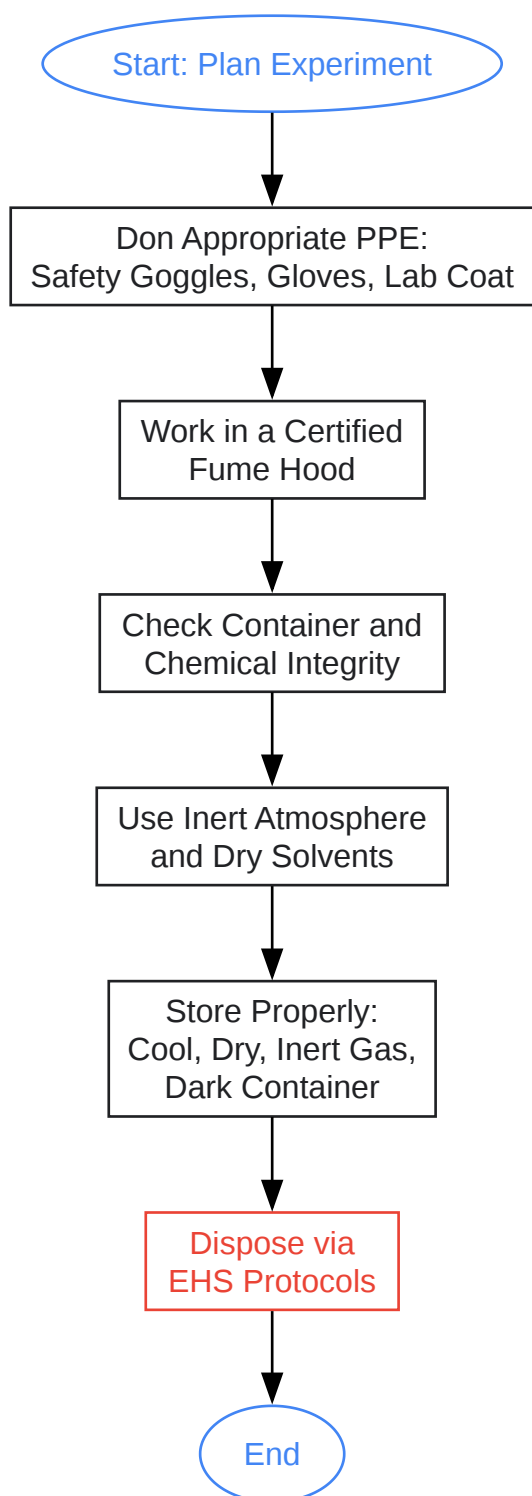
Start: Plan Experiment

Don Appropriate PPE: Safety Goggles, Gloves, Lab Coat

Work in a Certified Fume Hood

Check Container and Chemical Integrity

Use Inert Atmosphere and Dry Solvents

Store Properly: Cool, Dry, Inert Gas, Dark Container

Dispose via EHS Protocols

End